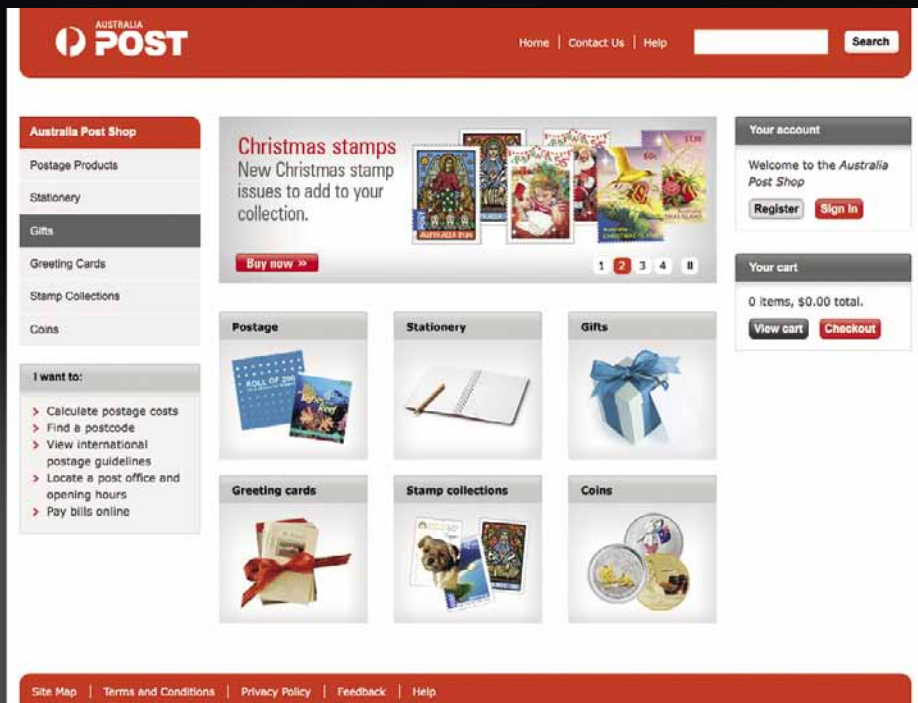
AUSTRALIA POST

Home | Contact Us | Help

Search

Australia Post Shop

Postage Products

Stationery

Gifts

Greeting Cards

Stamp Collections

Coins

I want to:

Calculate postage costs
Find a postcode
View international postage guidelines
Locate a post office and opening hours
Pay bills online

Christmas stamps

New Christmas stamp issues to add to your collection.

Buy now »

1 2 3 4 II

Postage

Stationery

Gifts

Greeting cards

Stamp collections

Coins

Your account

Welcome to the Australia Post Shop

Register

Sign in

Your cart

0 items, $0.00 total.

View cart

Checkout

Site Map | Terms and Conditions | Privacy Policy | Feedback | Help